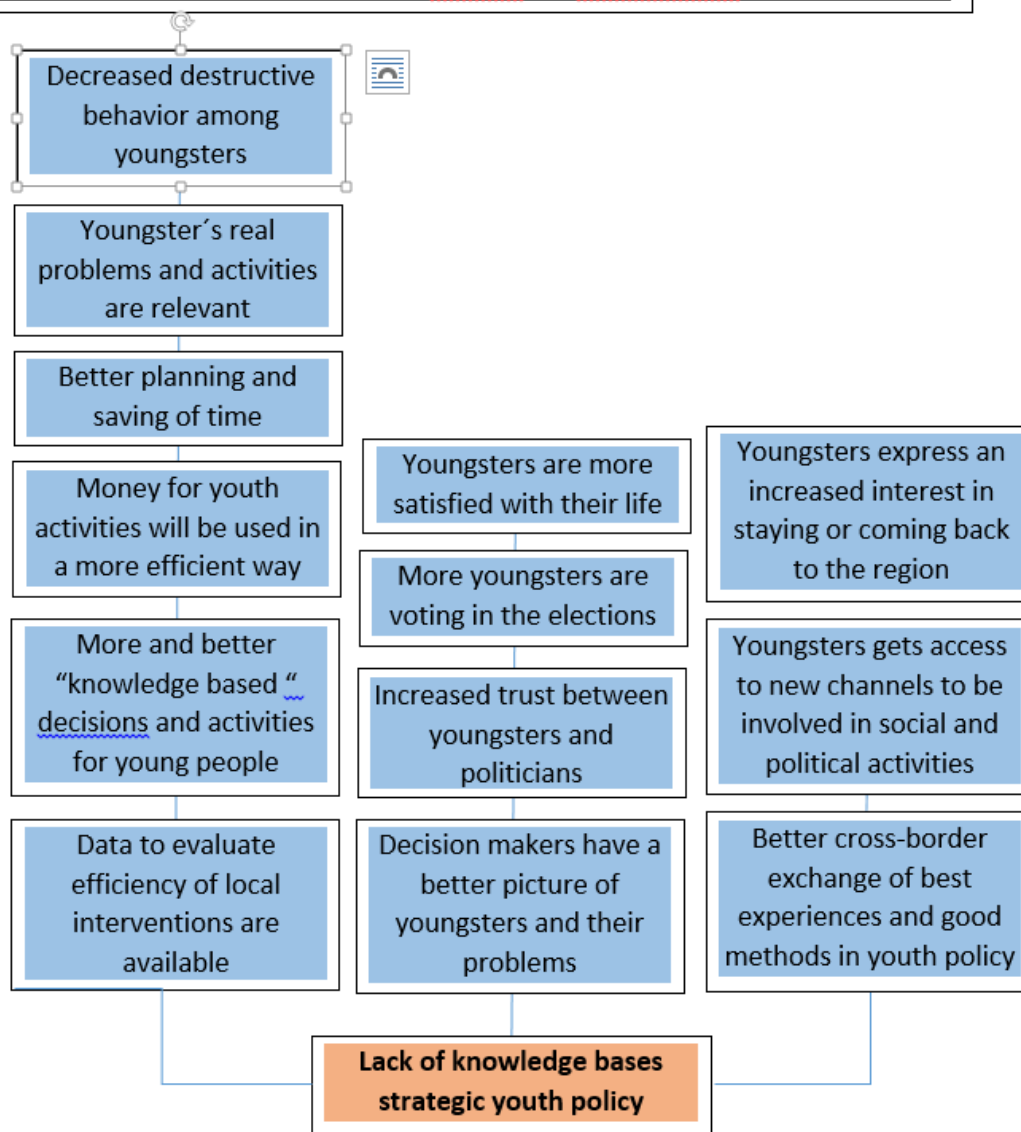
Decreased destructive behavior among youngsters

Youngster´s real problems and activities are relevant

Better planning and saving of time

Money for youth activities will be used in a more efficient way

More and better “knowledge based “ decisions and activities for young people

Data to evaluate efficiency of local interventions are available

Youngsters are more satisfied with their life

More youngsters are voting in the elections

Increased trust between youngsters and politicians

Decision makers have a better picture of youngsters and their problems

Youngsters express an increased interest in staying or coming back to the region

Youngsters gets access to new channels to be involved in social and political activities

Better cross-border exchange of best experiences and good methods in youth policy

Lack of knowledge bases strategic youth policy